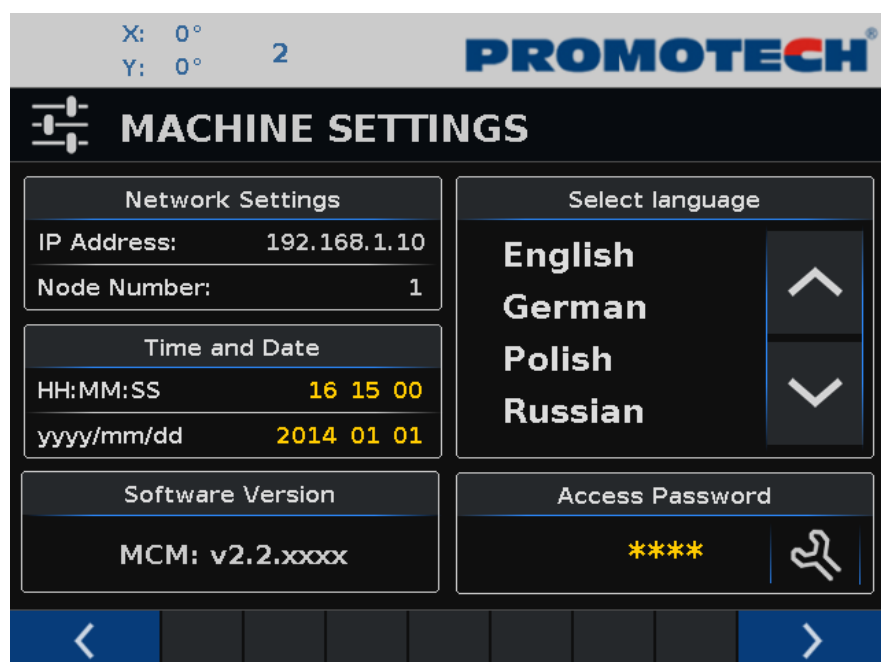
X: 0°
Y: 0°
2

PROMOTECH®

MACHINE SETTINGS

Network Settings

| IP Address: | 192.168.1.10 |
|---|---|
| Node Number: | 1 |

Time and Date

| HH:MM:SS | 16 15 00 |
|---|---|
| yyyy/mm/dd | 2014 01 01 |

Software Version

MCM: v2.2.xxxx

Select language

English
German
Polish
Russian

Access Password

****

<

>